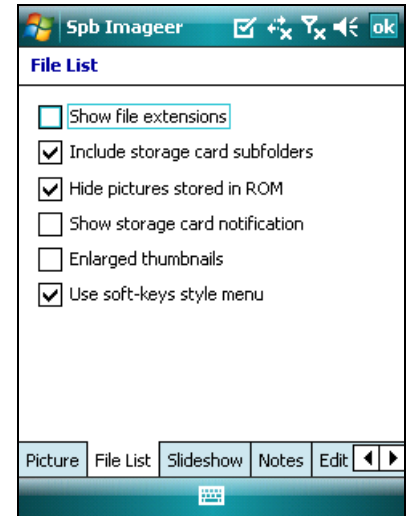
Spb Imageer ok

File List

Show file extensions

Include storage card subfolders

Hide pictures stored in ROM

Show storage card notification

Enlarged thumbnails

Use soft-keys style menu

Picture File List Slideshow Notes Edit